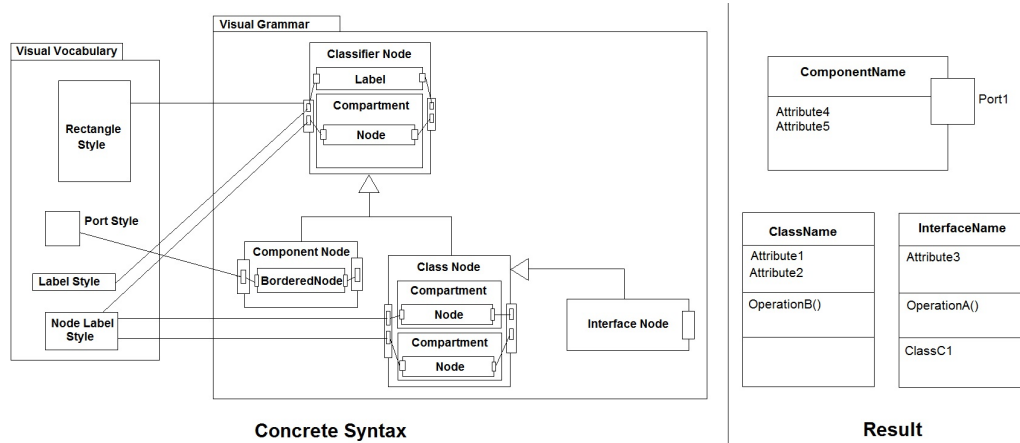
Visual Vocabulary

Rectangle Style

Port Style

Label Style

Node Label Style

Visual Grammar

Classifier Node

Label

Compartment

Node

Component Node

BorderedNode

Class Node

Compartment

Node

Compartment

Node

Interface Node

Concrete Syntax

ComponentName

Attribute4
Attribute5

Port1

ClassName

Attribute1
Attribute2

OperationB()

InterfaceName

Attribute3

OperationA()

ClassC1

Result